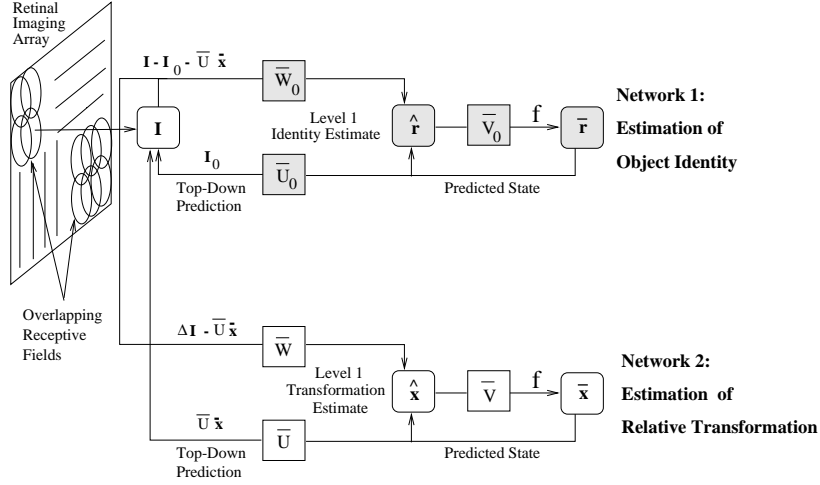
Retinal Imaging Array

$\mathbf{I} - \mathbf{I}_0 - \bar{U}\,\bar{\mathbf{x}}$

$\bar{W}_0$

Level 1 Identity Estimate

$\hat{\mathbf{r}}$

$\bar{V}_0$

f

$\bar{\mathbf{r}}$

Network 1: Estimation of Object Identity

$\mathbf{I}$

$\mathbf{I}_0$

$\bar{U}_0$

Top-Down Prediction

Predicted State

Overlapping Receptive Fields

$\Delta\mathbf{I} - \bar{U}\,\bar{\mathbf{x}}$

$\bar{W}$

Level 1 Transformation Estimate

$\hat{\mathbf{x}}$

$\bar{V}$

f

$\bar{\mathbf{x}}$

Network 2: Estimation of Relative Transformation

$\bar{U}\,\bar{\mathbf{x}}$

$\bar{U}$

Top-Down Prediction

Predicted State